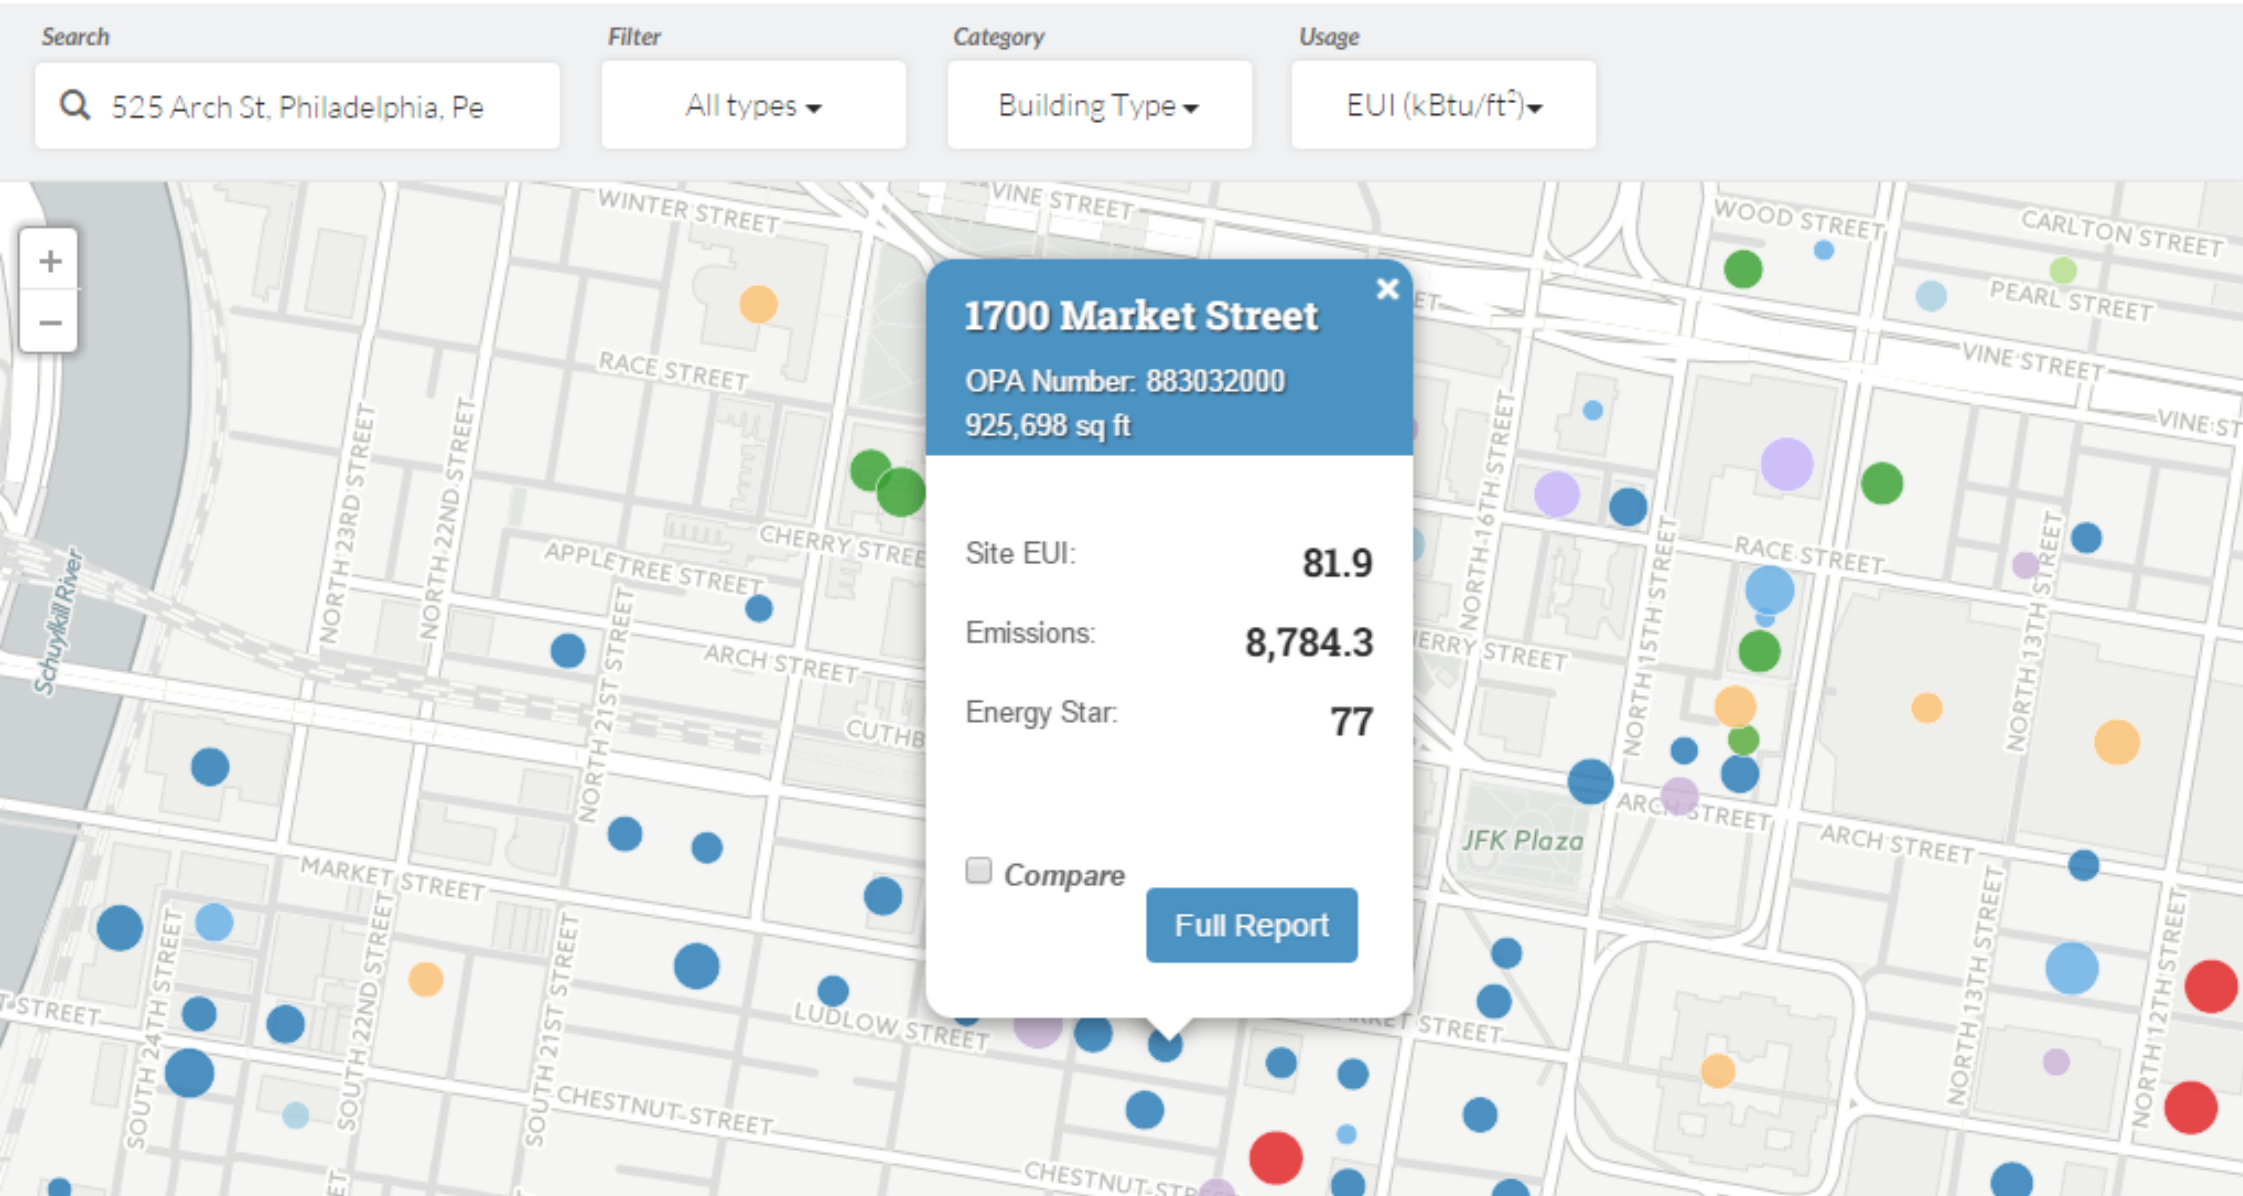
Search
525 Arch St, Philadelphia, Pe

Filter
All types

Category
Building Type

Usage
EUI (kBtu/ft$^2$)

+
−

WINTER STREET
VINE STREET
WOOD STREET
CARLTON STREET
PEARL STREET
VINE STREET
VINE ST
RACE STREET
CHERRY STREET
APPLETREE STREET
ARCH STREET
CUTHB
NORTH 23RD STREET
NORTH 22ND STREET
NORTH 21ST STREET
Schuylkill River
MARKET STREET
LUDLOW STREET
CHESTNUT STREET
CHESTNUT STR
SOUTH 24TH STREET
SOUTH 22ND STREET
SOUTH 21ST STREET
T STREET
NORTH 16TH STREET
NORTH 15TH STREET
RACE STREET
ERRY STREET
ARCH STREET
ARCH STREET
JFK Plaza
NORTH 13TH STREET
NORTH 13TH STREET
NORTH 12TH STREET
RKET STREET

×
1700 Market Street
OPA Number: 883032000
925,698 sq ft

Site EUI: 81.9
Emissions: 8,784.3
Energy Star: 77

Compare
Full Report